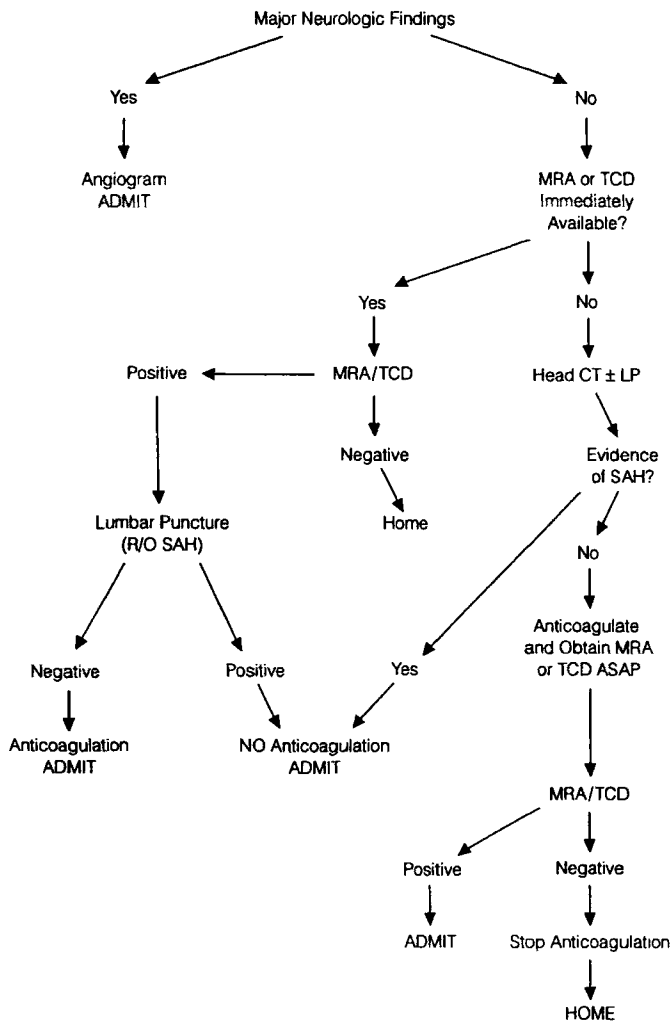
Major Neurologic Findings

Yes

Angiogram
ADMIT

No

MRA or TCD
Immediately
Available?

Yes

No

Positive

MRA/TCD

Head CT $\pm$ LP

Negative

Home

Evidence
of SAH?

Lumbar Puncture
(R/O SAH)

No

Negative

Anticoagulation
ADMIT

Positive

Yes

NO Anticoagulation
ADMIT

Anticoagulate
and Obtain MRA
or TCD ASAP

MRA/TCD

Positive

ADMIT

Negative

Stop Anticoagulation

HOME